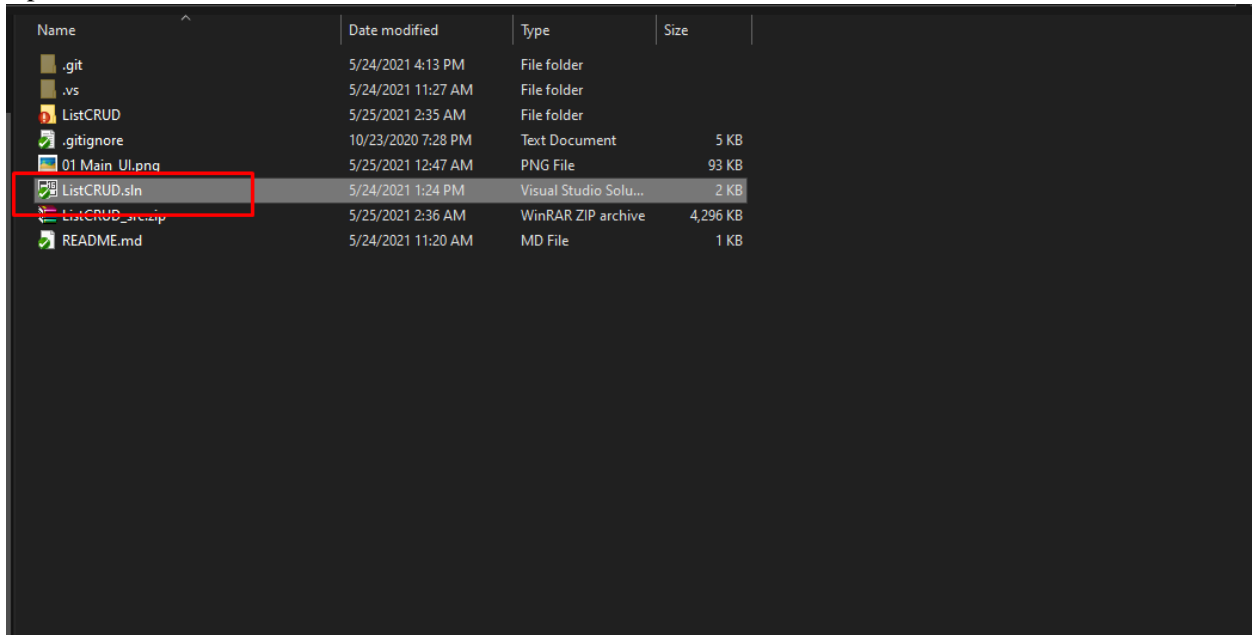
| Name | Date modified | Type | Size |
|---|---|---|---|
| .git | 5/24/2021 4:13 PM | File folder | |
| .vs | 5/24/2021 11:27 AM | File folder | |
| ListCRUD | 5/25/2021 2:35 AM | File folder | |
| .gitignore | 10/23/2020 7:28 PM | Text Document | 5 KB |
| 01 Main_UI.png | 5/25/2021 12:47 AM | PNG File | 93 KB |
| ListCRUD.sln | 5/24/2021 1:24 PM | Visual Studio Solu... | 2 KB |
| ListCRUD_src.zip | 5/25/2021 2:36 AM | WinRAR ZIP archive | 4,296 KB |
| README.md | 5/24/2021 11:20 AM | MD File | 1 KB |